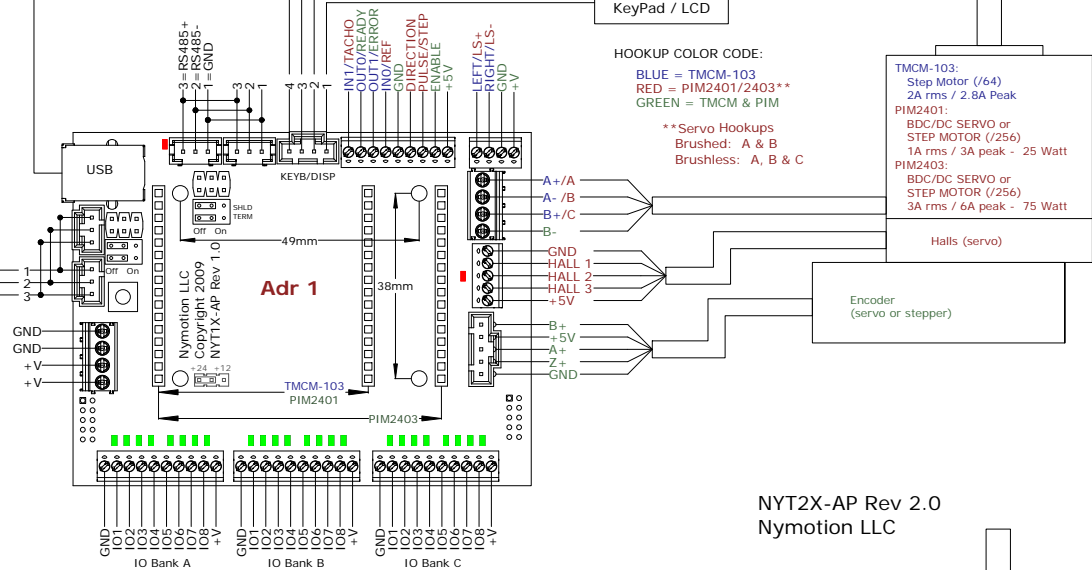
KeyPad / LCD

3 = RS485+
2 = RS485-
1 = GND

3 2 1

4 3 2 1

IN1/TACHO
OUT0/READY
OUT1/ERROR
IN0/REF
GND
DIRECTION
PULSE/STEP
ENABLE
+5V

LEFT/LS+
RIGHT/LS-
GND
+V

HOOKUP COLOR CODE:
BLUE = TMCM-103
RED = PIM2401/2403**
GREEN = TMCM & PIM

**Servo Hookups
Brushed: A & B
Brushless: A, B & C

TMCM-103:
Step Motor (/64)
2A rms / 2.8A Peak
PIM2401:
BDC/DC SERVO or
STEP MOTOR (/256)
1A rms / 3A peak - 25 Watt
PIM2403:
BDC/DC SERVO or
STEP MOTOR (/256)
3A rms / 6A peak - 75 Watt

USB

KEYB/DISP

SHLD
TERM
Off On

Off On

49mm

A+/A
A- /B
B+/C
B-

Halls (servo)

GND
HALL 1
HALL 2
HALL 3
+5V

Encoder
(servo or stepper)

B+
+5V
A+
Z+
GND

1
2
3

GND
GND
+V
+V

Adr 1

38mm

Nymotion LLC
Copyright 2009
NYT1X-AP Rev 1.0

+24 +12

TMCM-103
PIM2401

PIM2403

GND IO1 IO2 IO3 IO4 IO5 IO6 IO7 IO8 +V
IO Bank A

GND IO1 IO2 IO3 IO4 IO5 IO6 IO7 IO8 +V
IO Bank B

GND IO1 IO2 IO3 IO4 IO5 IO6 IO7 IO8 +V
IO Bank C

NYT2X-AP Rev 2.0
Nymotion LLC